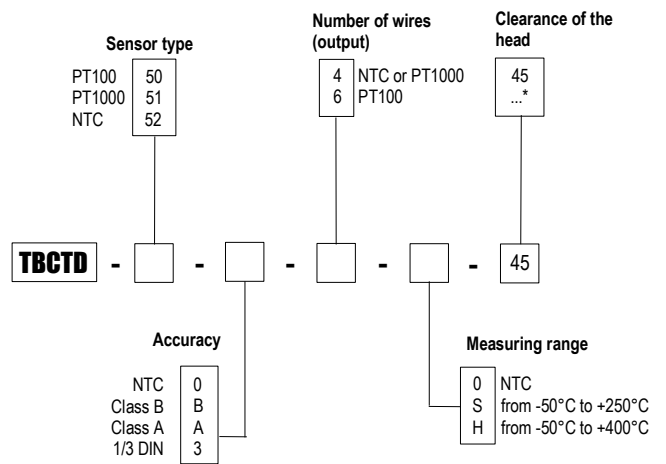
Sensor type

PT100 50
PT1000 51
NTC 52

Number of wires (output)

4 NTC or PT1000
6 PT100

Clearance of the head

45
...*

TBCTD - [ ] - [ ] - [ ] - [ ] - 45

Accuracy

NTC 0
Class B B
Class A A
1/3 DIN 3

Measuring range

0 NTC
S from -50°C to +250°C
H from -50°C to +400°C